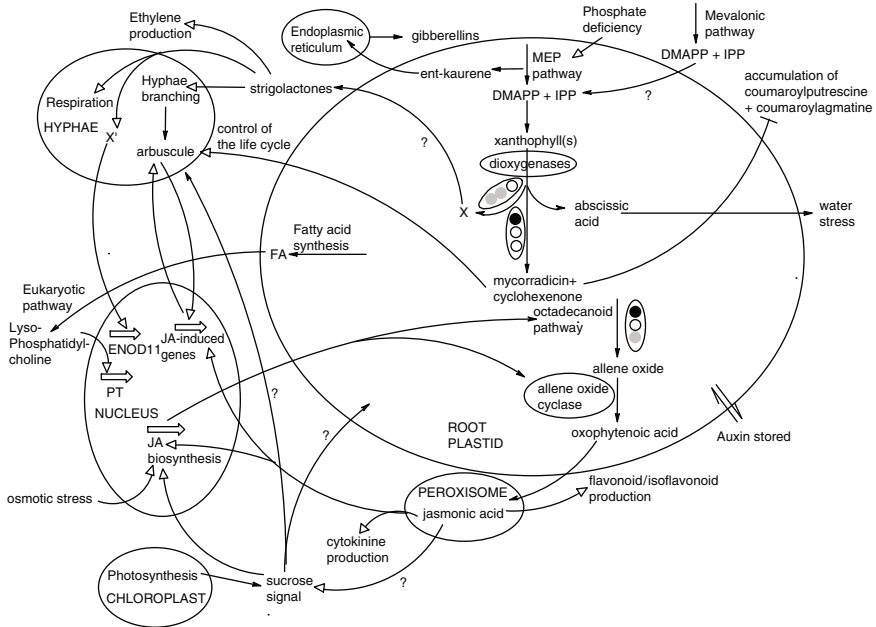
Ethylene production

Endoplasmic reticulum

gibberellins

Phosphate deficiency

Mevalonic pathway

MEP pathway

DMAPP + IPP

ent-kaurene

DMAPP + IPP

?

accumulation of coumaroylputrescine + coumaroylagmatine

Respiration

Hyphae branching

strigolactones

HYPHAE

X'

arbuscule

control of the life cycle

?

xanthophyll(s)

dioxygenases

X

abscissic acid

water stress

Fatty acid synthesis

FA

Eukaryotic pathway

Lyso-Phosphatidylcholine

ENOD11

JA-induced genes

PT

NUCLEUS

mycorradicin+ cyclohexenone

octadecanoid pathway

allene oxide

allene oxide cyclase

?

?

ROOT PLASTID

oxophytenoic acid

Auxin stored

JA biosynthesis

osmotic stress

PEROXISOME

jasmonic acid

flavonoid/isoflavonoid production

cytokinine production

?

Photosynthesis

CHLOROPLAST

sucrose signal